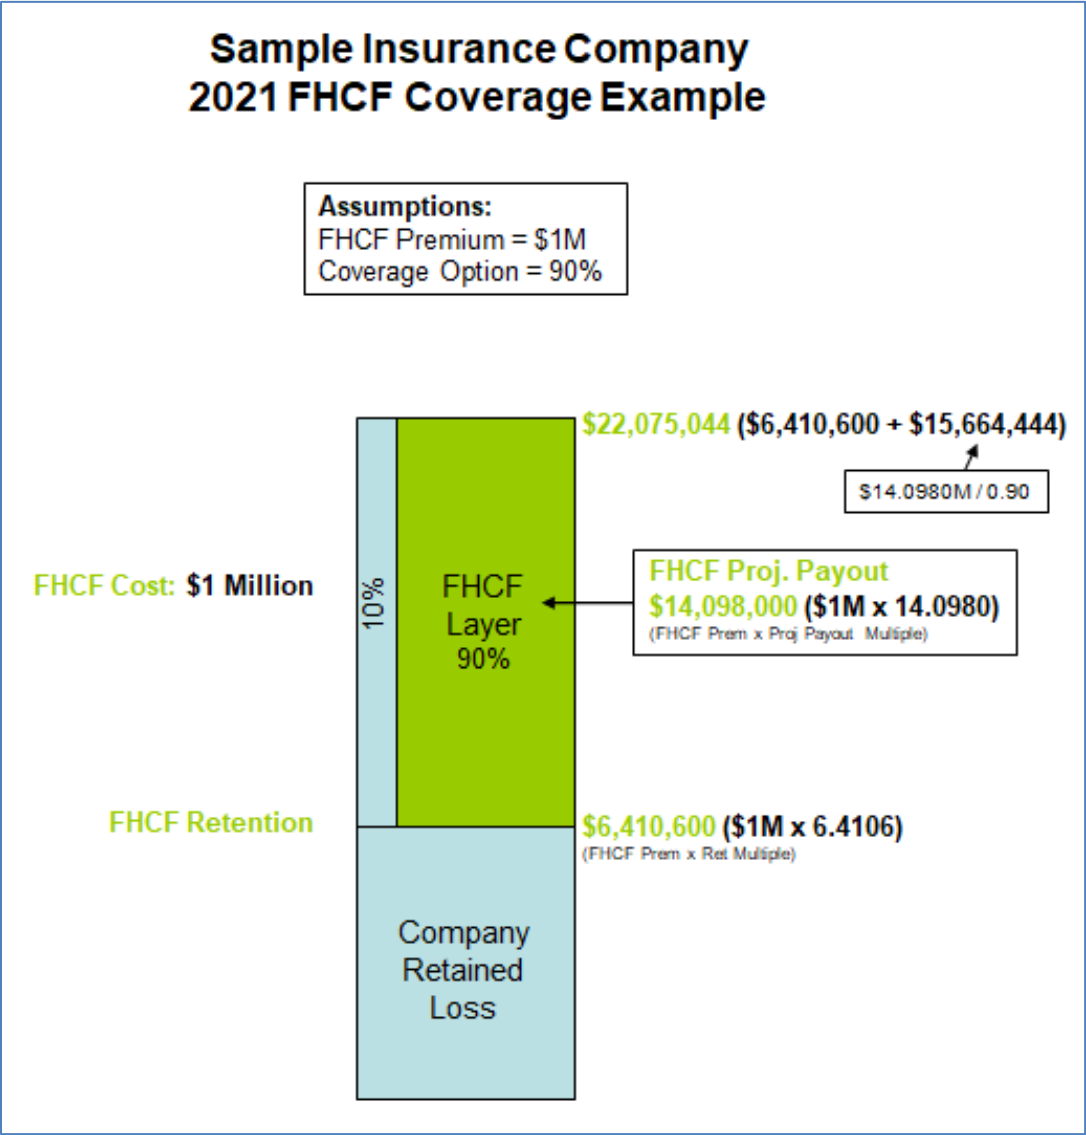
Sample Insurance Company
2021 FHCF Coverage Example

Assumptions:
FHCF Premium = $1M
Coverage Option = 90%

$22,075,044 ($6,410,600 + $15,664,444)

$14.0980M / 0.90

FHCF Cost: $1 Million

10%

FHCF
Layer
90%

FHCF Proj. Payout
$14,098,000 ($1M x 14.0980)
(FHCF Prem x Proj Payout Multiple)

FHCF Retention

$6,410,600 ($1M x 6.4106)
(FHCF Prem x Ret Multiple)

Company
Retained
Loss